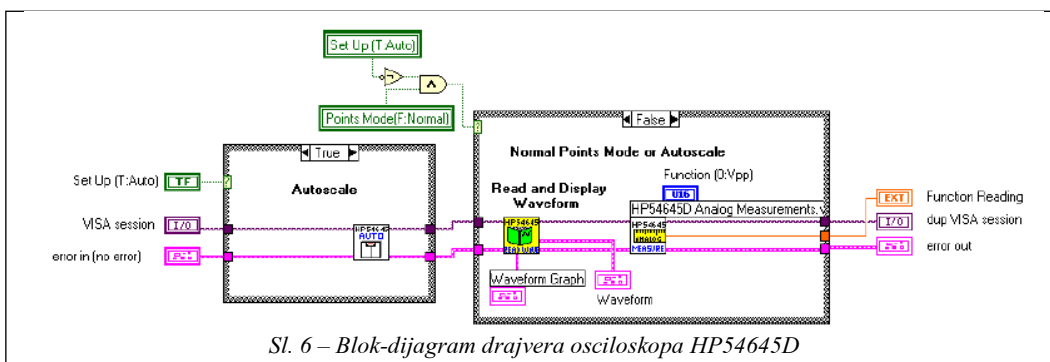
Set Up (T:Auto)

Points Mode(F:Normal)

True

Autoscale

Set Up (T:Auto)
TF
VISA session
I/0
error in (no error)

HP54645
AUTO

False

Normal Points Mode or Autoscale

Read and Display Waveform

HP54645
FEATURE

Function (0:Vpp)
U16

HP54645D Analog Measurements.v

HP54645
ANALOG
MEASURE

Waveform Graph

Waveform

EXT
Function Reading
I/0
dup VISA session
error out

Sl. 6 – Blok-dijagram drajvera osciloskopa HP54645D